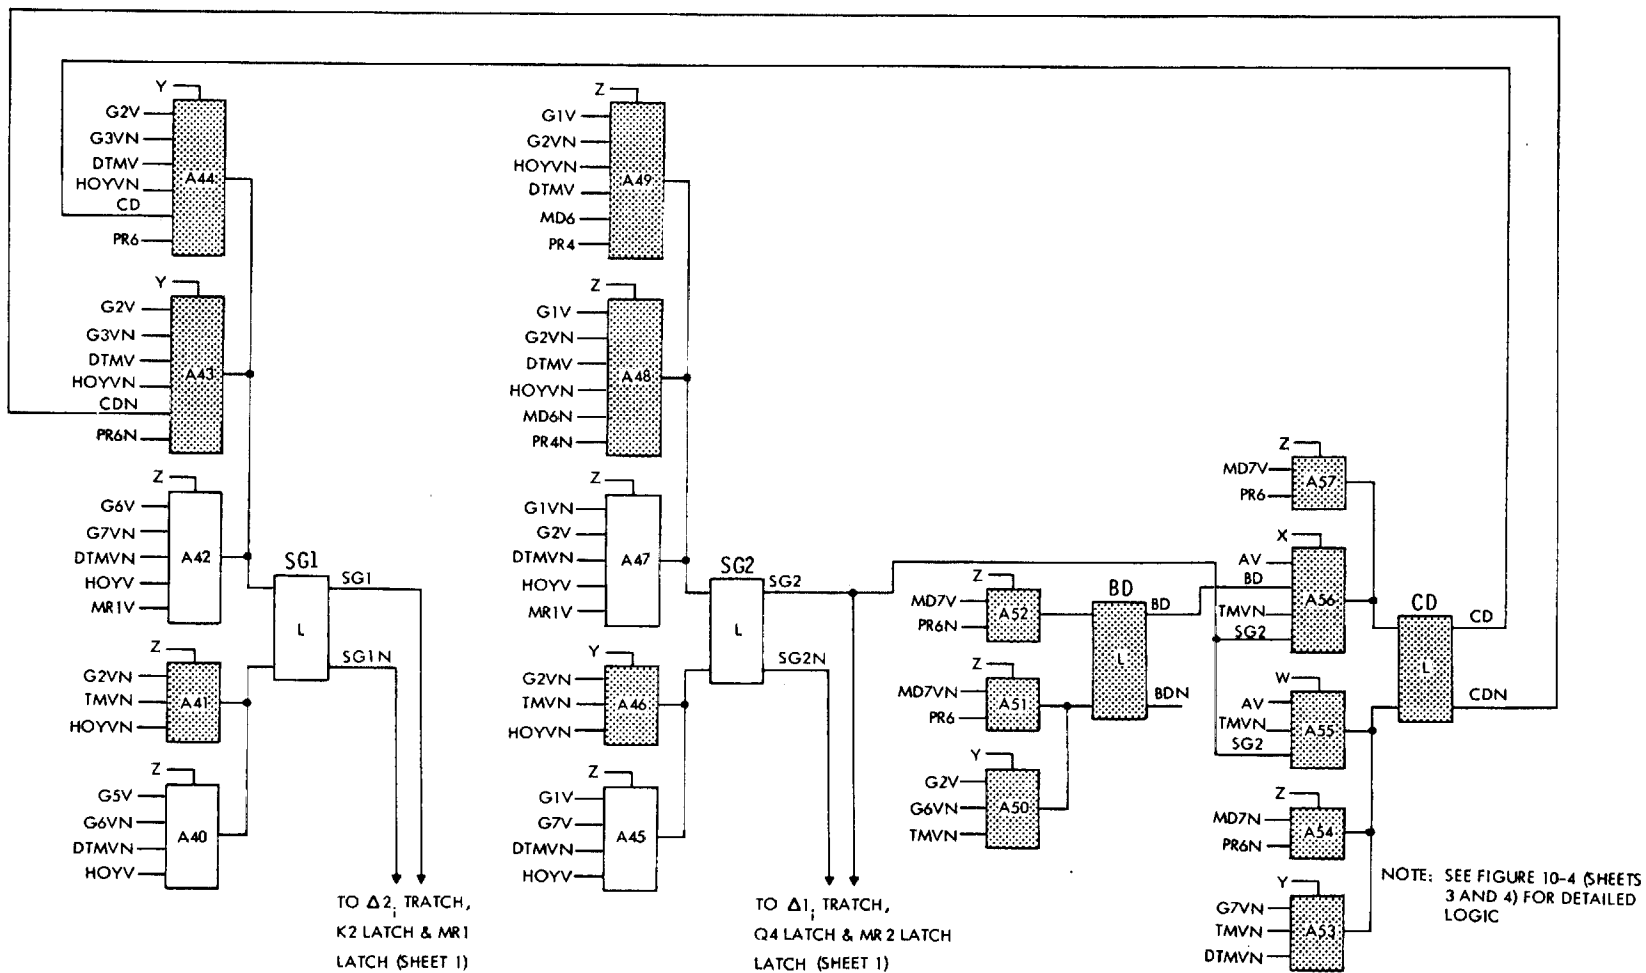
Y
G2V
G3VN
DTMV
HOYVN
CD
PR6
A44

Y
G2V
G3VN
DTMV
HOYVN
CDN
PR6N
A43

Z
G6V
G7VN
DTMVN
HOYV
MR1V
A42

Z
G2VN
TMVN
HOYVN
A41

Z
G5V
G6VN
DTMVN
HOYV
A40

SG1
L
SG1
SG1N

TO $\Delta 2_i$ TRATCH, K2 LATCH & MR1 LATCH (SHEET 1)

Z
G1V
G2VN
HOYVN
DTMV
MD6
PR4
A49

Z
G1V
G2VN
DTMV
HOYVN
MD6N
PR4N
A48

Z
G1VN
G2V
DTMVN
HOYV
MR1V
A47

Y
G2VN
TMVN
HOYVN
A46

Z
G1V
G7V
DTMVN
HOYV
A45

SG2
L
SG2
SG2N

TO $\Delta 1_i$ TRATCH, Q4 LATCH & MR 2 LATCH LATCH (SHEET 1)

Z
MD7V
PR6N
A52

Z
MD7VN
PR6
A51

Y
G2V
G6VN
TMVN
A50

BD
L
BD
BDN

Z
MD7V
PR6
A57

X
AV
BD
TMVN
SG2
A56

W
AV
TMVN
SG2
A55

Z
MD7N
PR6N
A54

Y
G7VN
TMVN
DTMVN
A53

CD
L
CD
CDN

NOTE: SEE FIGURE 10-4 (SHEETS 3 AND 4) FOR DETAILED LOGIC